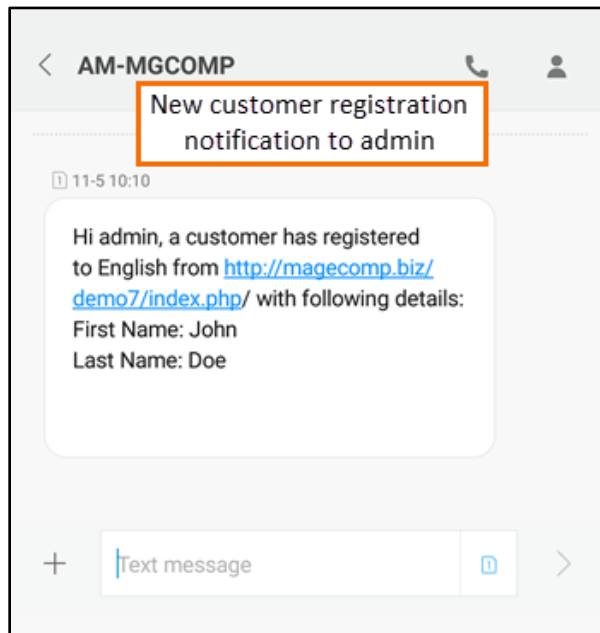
< AM-MGCOMP

New customer registration notification to admin

1 11-5 10:10

Hi admin, a customer has registered to English from http://magecomp.biz/demo7/index.php/ with following details:
First Name: John
Last Name: Doe

+ Text message 1 >